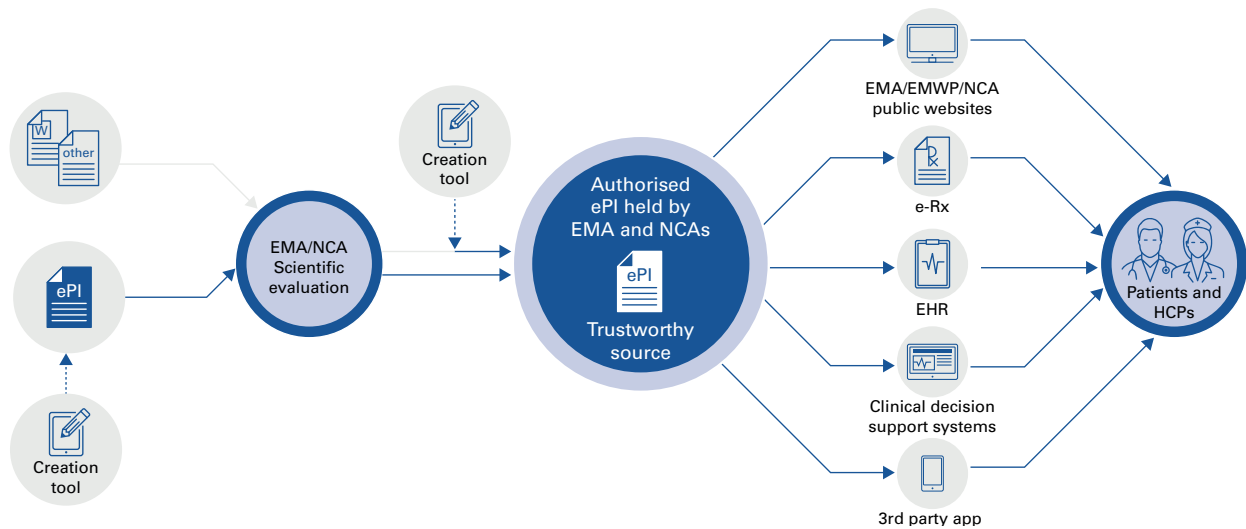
W

other

ePI

Creation tool

EMA/NCA Scientific evaluation

Creation tool

Authorised ePI held by EMA and NCAs

ePI

Trustworthy source

EMA/EMWP/NCA public websites

e-Rx

EHR

Clinical decision support systems

3rd party app

Patients and HCPs